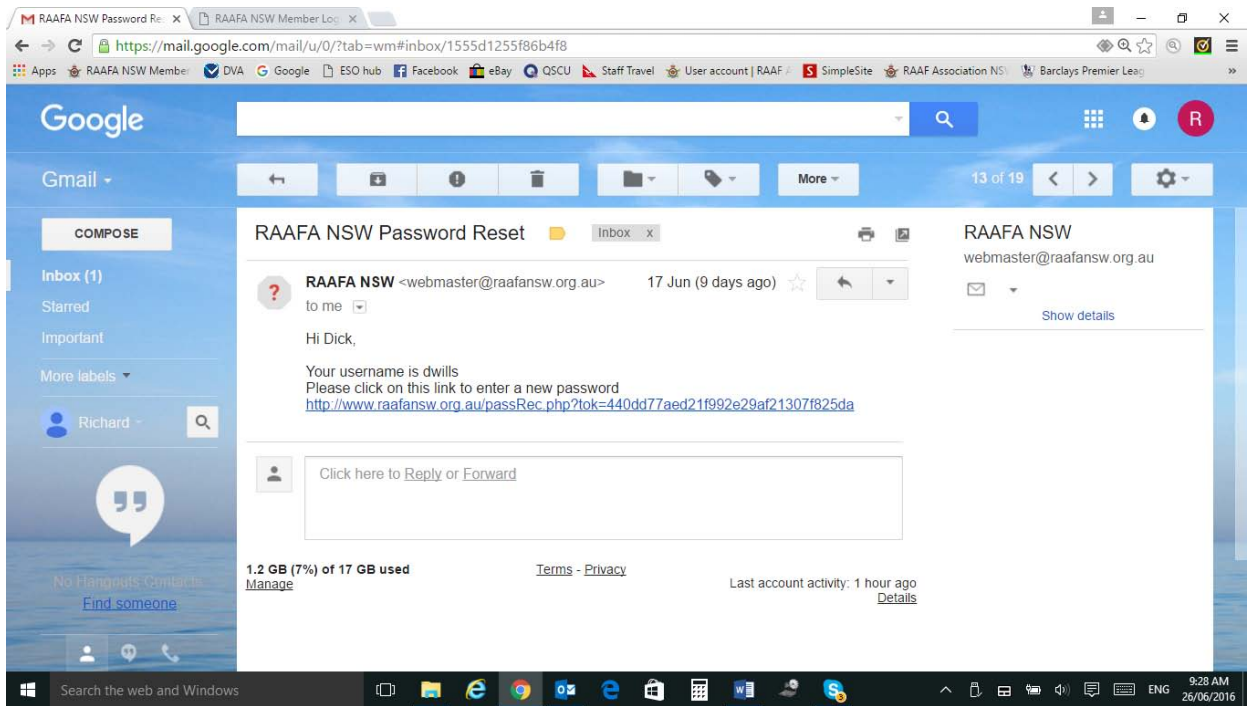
RAAFA NSW Password Re ×
RAAFA NSW Member Log ×

https://mail.google.com/mail/u/0/?tab=wm#inbox/1555d1255f86b4f8

Apps RAAFA NSW Member DVA Google ESO hub Facebook eBay QSCU Staff Travel User account | RAAF SimpleSite RAAF Association NS Barclays Premier Leag

Google

R

Gmail

More

13 of 19

COMPOSE

Inbox (1)
Starred
Important
More labels

Richard

No Hangouts Contacts
Find someone

RAAFA NSW Password Reset Inbox x

RAAFA NSW <webmaster@raafansw.org.au> 17 Jun (9 days ago)
to me

Hi Dick,

Your username is dwills
Please click on this link to enter a new password
http://www.raafansw.org.au/passRec.php?tok=440dd77aed21f992e29af21307f825da

Click here to Reply or Forward

1.2 GB (7%) of 17 GB used
Manage

Terms - Privacy

Last account activity: 1 hour ago
Details

RAAFA NSW
webmaster@raafansw.org.au

Show details

Search the web and Windows

ENG 9:28 AM 26/06/2016